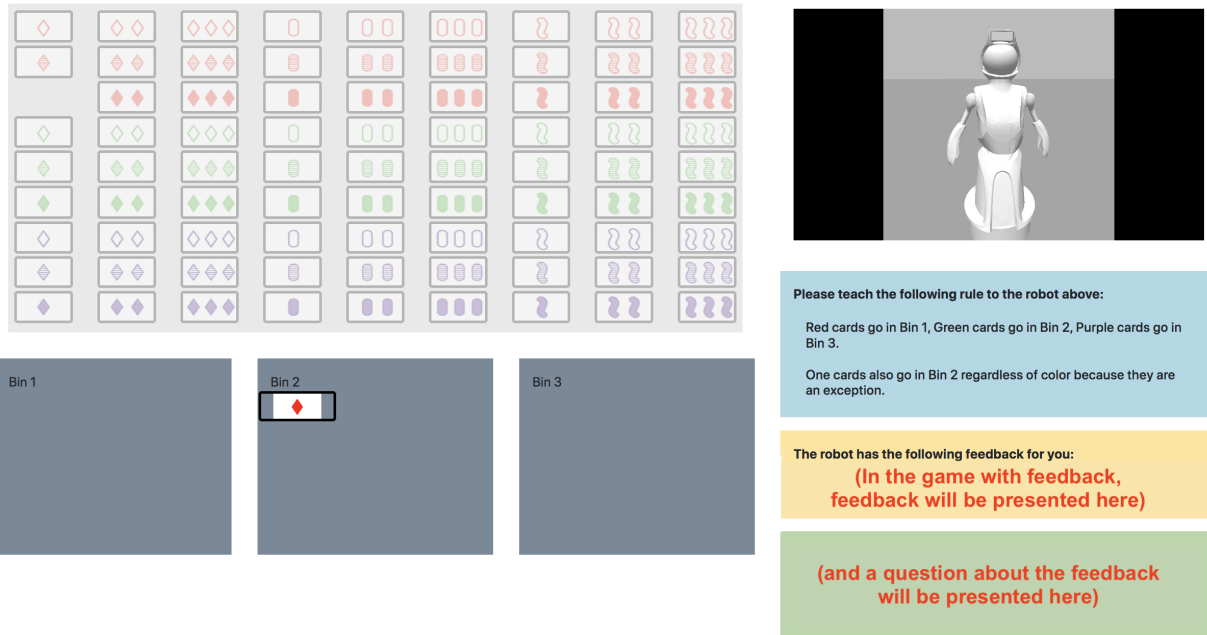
Bin 1

Bin 2

Bin 3

Please teach the following rule to the robot above:

Red cards go in Bin 1, Green cards go in Bin 2, Purple cards go in Bin 3.

One cards also go in Bin 2 regardless of color because they are an exception.

The robot has the following feedback for you:

(In the game with feedback, feedback will be presented here)

(and a question about the feedback will be presented here)